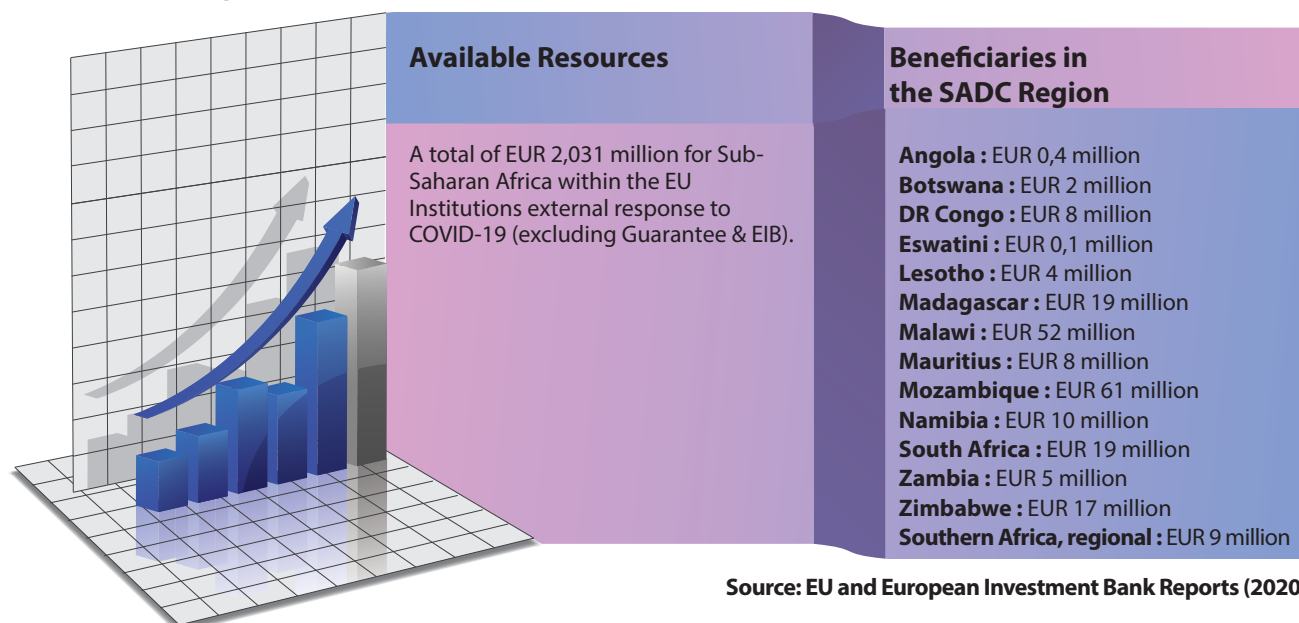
Available Resources

A total of EUR 2,031 million for Sub-Saharan Africa within the EU Institutions external response to COVID-19 (excluding Guarantee & EIB).

Beneficiaries in the SADC Region

Angola : EUR 0,4 million
Botswana : EUR 2 million
DR Congo : EUR 8 million
Eswatini : EUR 0,1 million
Lesotho : EUR 4 million
Madagascar : EUR 19 million
Malawi : EUR 52 million
Mauritius : EUR 8 million
Mozambique : EUR 61 million
Namibia : EUR 10 million
South Africa : EUR 19 million
Zambia : EUR 5 million
Zimbabwe : EUR 17 million
Southern Africa, regional : EUR 9 million

Source: EU and European Investment Bank Reports (2020